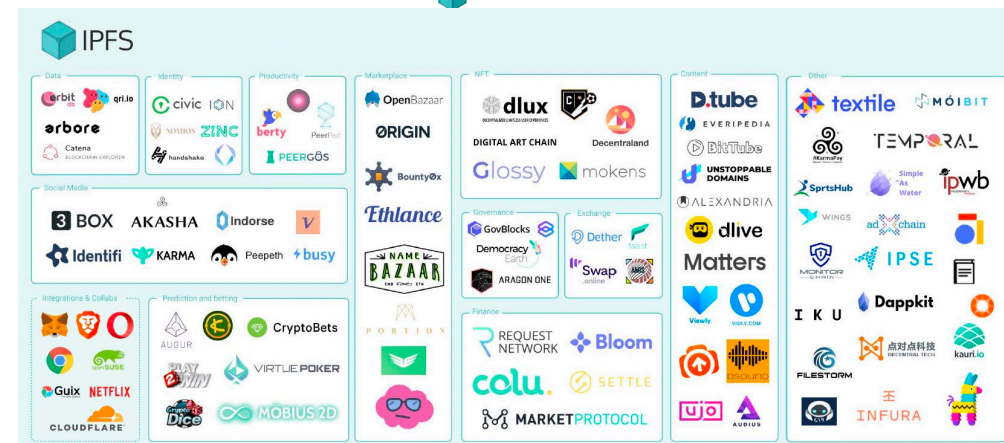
IPFS

Data
orbit db
qri.io
arbore
Catena BLOCKCHAIN EXPLORER

Identity
civic
ION
NOMIOS
ZINC
handshake

Productivity
berty
PeerPad
PEERGOS

Social Media
3BOX
AKASHA
Indorse
Identifi
KARMA
Peepeth
busy

Integrations & Collabs
openSUSE
Guix
NETFLIX
CLOUDFLARE

Prediction and betting
AUGUR
CryptoBets
PLAY2WIN
VIRTUE POKER
Crypto Dice
MÖBIUS 2D

Marketplace
OpenBazaar
ORIGIN
BountyOx
Ethlance
NAME BAZAAR
PORTION

NFT
dlux
DIGITAL ART CHAIN
Decentraland
Glossy
mokens

Governance
GovBlocks
Democracy Earth
ARAGON ONE

Exchange
Dether
Swap .online

Finance
REQUEST NETWORK
Bloom
colu.
SETTLE
MARKETPROTOCOL

Content
D.tube
EVERIPEDIA
BitTube
UNSTOPPABLE DOMAINS
ALEXANDRIA
dlive
Matters
Viewly
VIDLY.COM
dsound
AUDIUS

Other
textile
MÓIBIT
TEMPORAL
#KarmaPay
SprtsHub
Simple As Water
ipwb
WINGS
adchain
MONITOR CHAIN
IPSE
IKU
Dappkit
点对点科技 DECENTRAL TECH
kauri.io
FILESTORM
INFURA